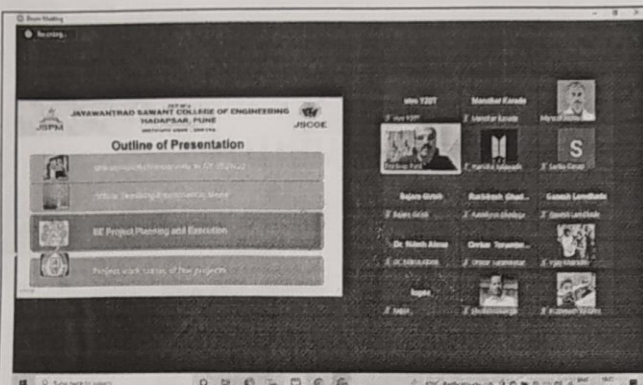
Zoom Meeting

Recording...

JSPM

JAYAWANTRAO SAWANT COLLEGE OF ENGINEERING HADAPSAR, PUNE

JSCOE

Outline of Presentation

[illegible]

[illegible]

BE Project Planning and Execution

Project work status of few projects

Manohar Kanade

Rajani Girish

Rushikesh Ghat...

Ganesh Londhade

Dr. Nilesh Alone

Omkar Tarambe...

Sujata

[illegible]